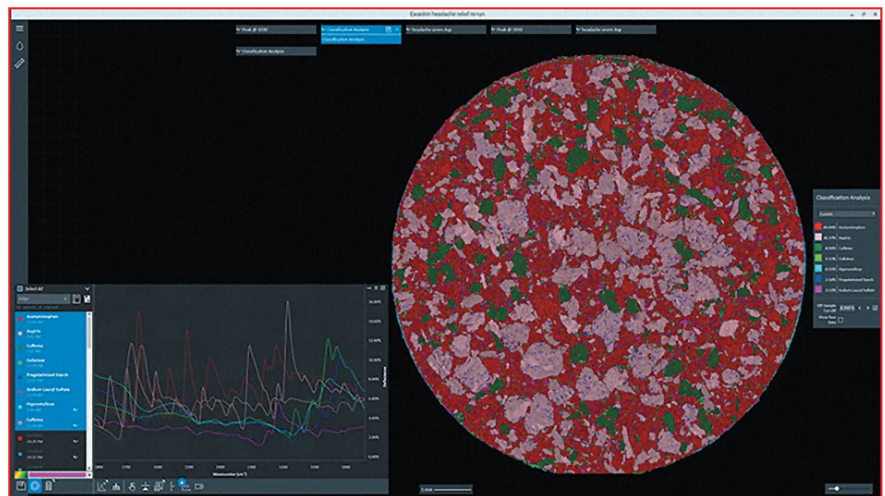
Excedrin headache relief tm run

Peak @ 3090
Classification Analysis
headache screen Asp
Peak @ 3050
headache screen Asp
Classification Analysis
Classification Analysis

Select All
Acetaminophen
Aspirin
Caffeine
Cellulose
Pregelatinized Starch
Sodium Lauryl Sulfate
Hypromellose
Caffeine

Wavenumber (cm⁻¹)
Reflectance

Classification Analysis
Custom
Acetaminophen
Aspirin
Caffeine
Cellulose
Hypromellose
Pregelatinized Starch
Sodium Lauryl Sulfate
Off Sample Cut-Off
Show Raw Data

1 mm